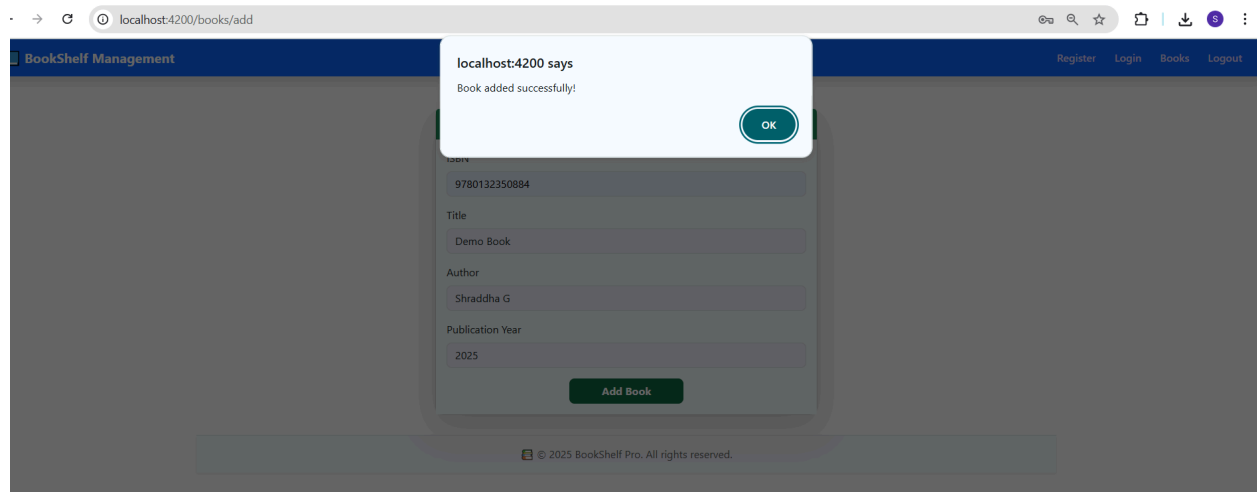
localhost:4200/books/add

S

BookShelf Management

Register Login Books Logout

localhost:4200 says

Book added successfully!

OK

ISBN

9780132350884

Title

Demo Book

Author

Shraddha G

Publication Year

2025

Add Book

© 2025 BookShelf Pro. All rights reserved.